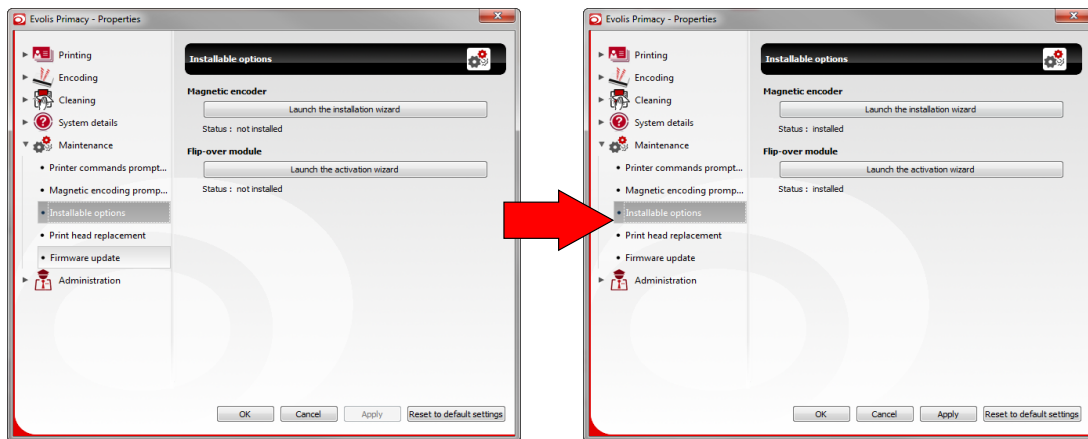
Evolis Primacy - Properties

Printing
Encoding
Cleaning
System details
Maintenance
• Printer commands prompt...
• Magnetic encoding promp...
• Installable options
• Print head replacement
• Firmware update
Administration

Installable options

Magnetic encoder
Launch the installation wizard
Status : not installed

Flip-over module
Launch the activation wizard
Status : not installed

OK
Cancel
Apply
Reset to default settings

Evolis Primacy - Properties

Printing
Encoding
Cleaning
System details
Maintenance
• Printer commands prompt...
• Magnetic encoding promp...
• Installable options
• Print head replacement
• Firmware update
Administration

Installable options

Magnetic encoder
Launch the installation wizard
Status : installed

Flip-over module
Launch the activation wizard
Status : installed

OK
Cancel
Apply
Reset to default settings